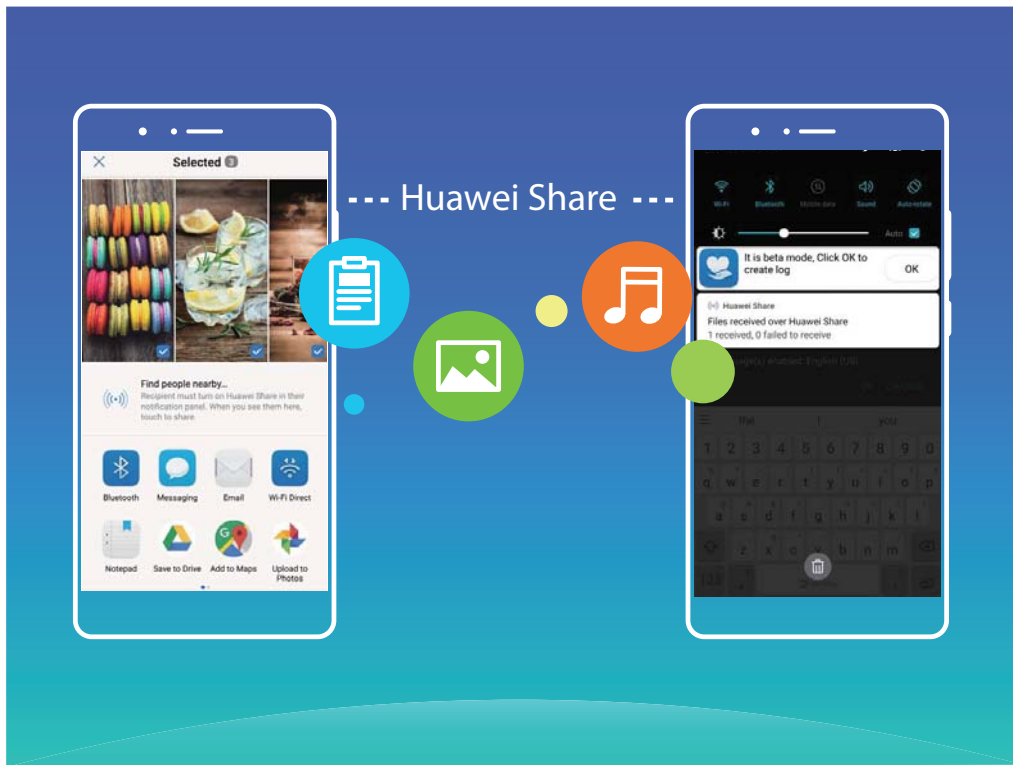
Selected 3

--- Huawei Share ---

Find people nearby...
Recipient must turn on Huawei Share in their notification panel. When you see them here, touch to share.

Bluetooth
Messaging
Email
Wi-Fi Direct
Notepad
Save to Drive
Add to Maps
Upload to Photos

Wi-Fi
Bluetooth
Mobile data
Sound
Auto-rotate
Auto

It is beta mode, Click OK to create log
OK

Huawei Share
Files received over Huawei Share
1 received, 0 failed to receive

the
I
you
1 2 3 4 5 6 7 8 9 0
q w e r t y u i o p
a s d f g h j k l
z x c v b n m